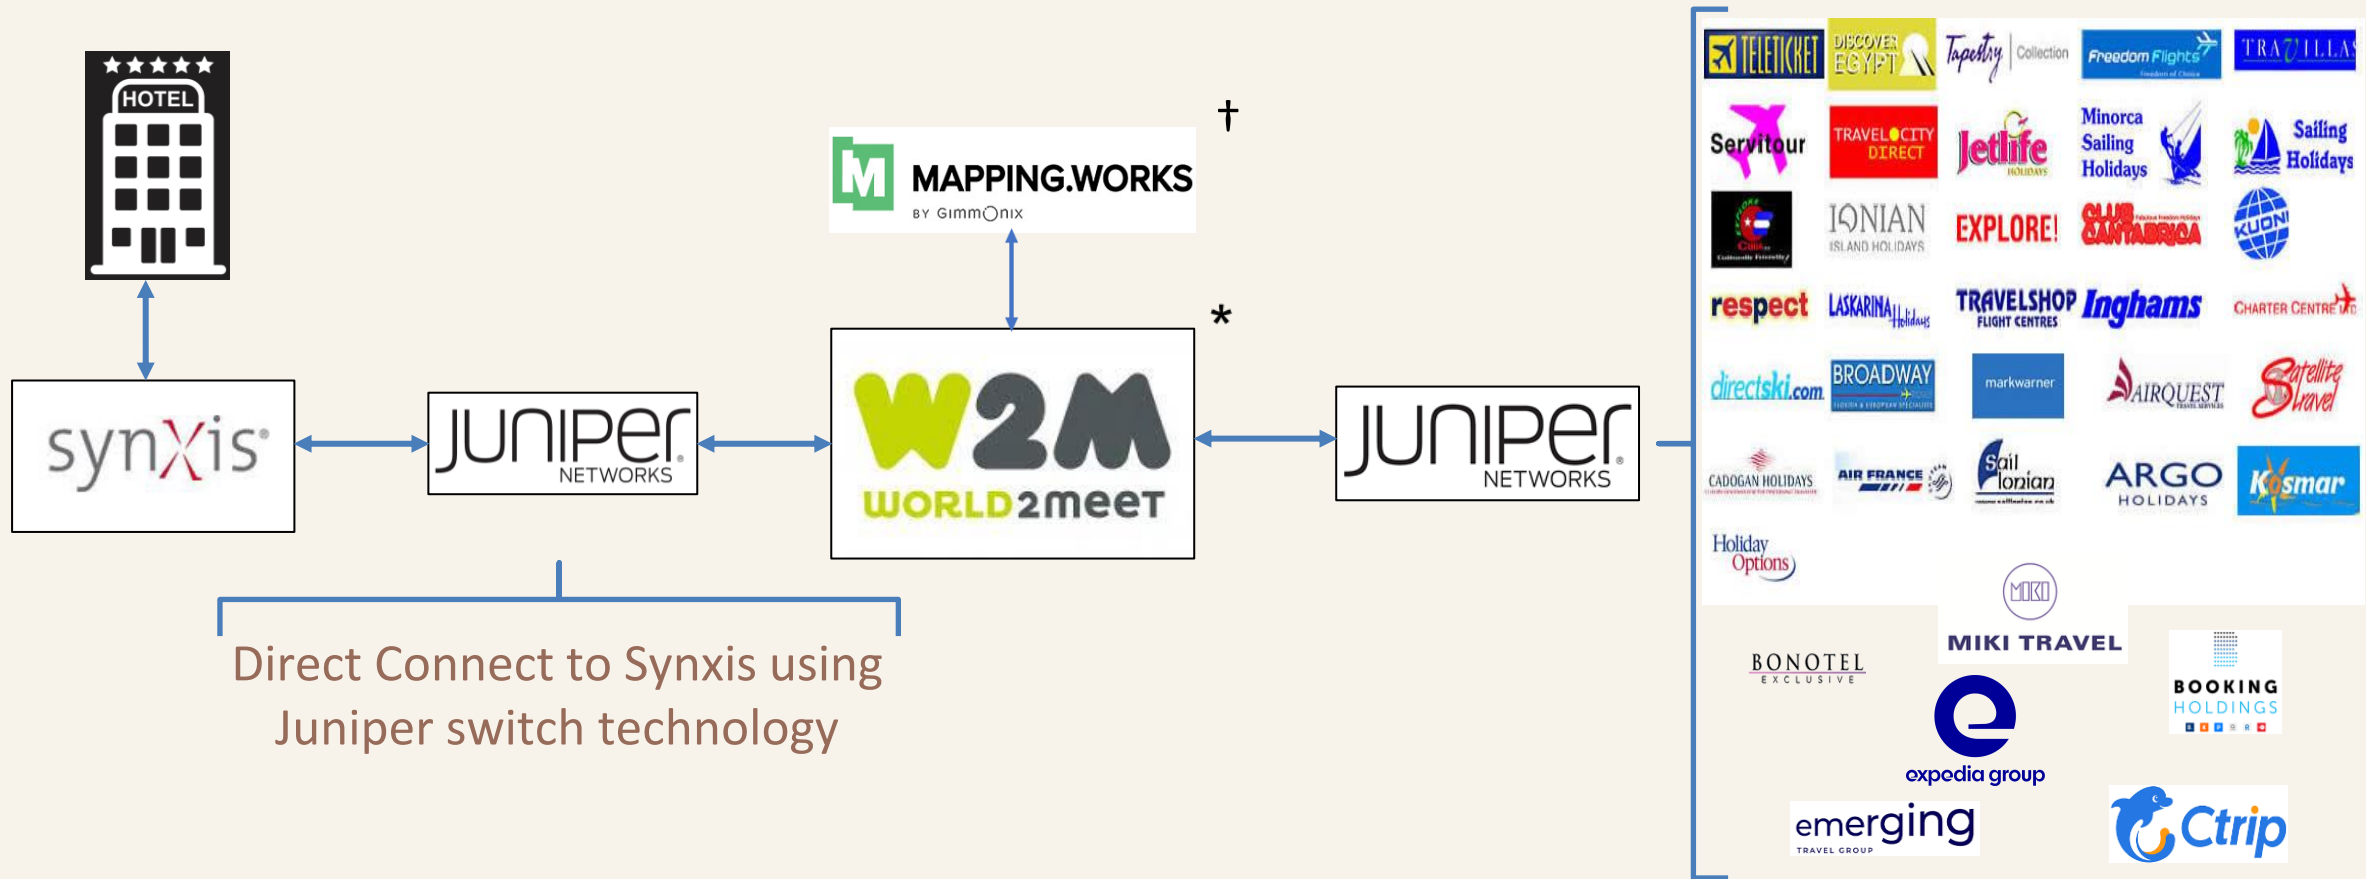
HOTEL

synxis

JUNIPER NETWORKS

MAPPING.WORKS BY GIMMONIX

†

*

W2M WORLD2meet

JUNIPER NETWORKS

Direct Connect to Synxis using Juniper switch technology

TELETICKET
DISCOVER EGYPT
Tapestry Collection
Freedom Flights
TRAVILLAS
Servitour
TRAVELOCITY DIRECT
Jetlife HOLIDAYS
Minorca Sailing Holidays
Sailing Holidays
IONIAN ISLAND HOLIDAYS
EXPLORE!
CLUB CANTABRICA
KUONI
respect
LASKARINA Holidays
TRAVELSHOP FLIGHT CENTRES
Inghams
CHARTER CENTRE
directski.com
BROADWAY
markwarner
AIRQUEST
Satellite Travel
CADOGAN HOLIDAYS
AIR FRANCE
Sail Ionian
ARGO HOLIDAYS
Kosmar
Holiday Options
MIKI TRAVEL
BONOTEL EXCLUSIVE
BOOKING HOLDINGS
expedia group
emerging TRAVEL GROUP
Ctrip